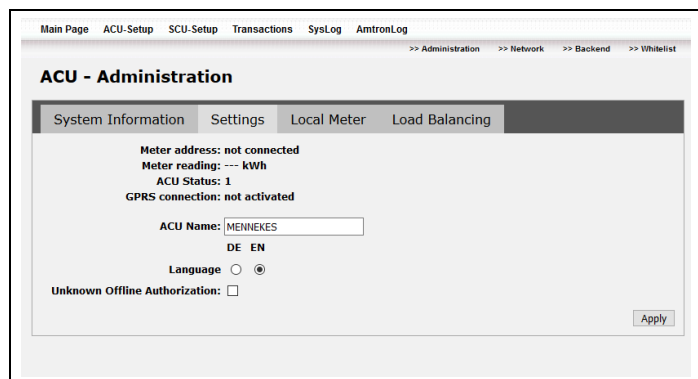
Main Page ACU-Setup SCU-Setup Transactions SysLog AmtronLog

>> Administration >> Network >> Backend >> Whitelist

ACU - Administration

System Information Settings Local Meter Load Balancing

Meter address: not connected
Meter reading: --- kWh
ACU Status: 1
GPRS connection: not activated

ACU Name: MENNEKES

DE EN

Language

Unknown Offline Authorization:

Apply